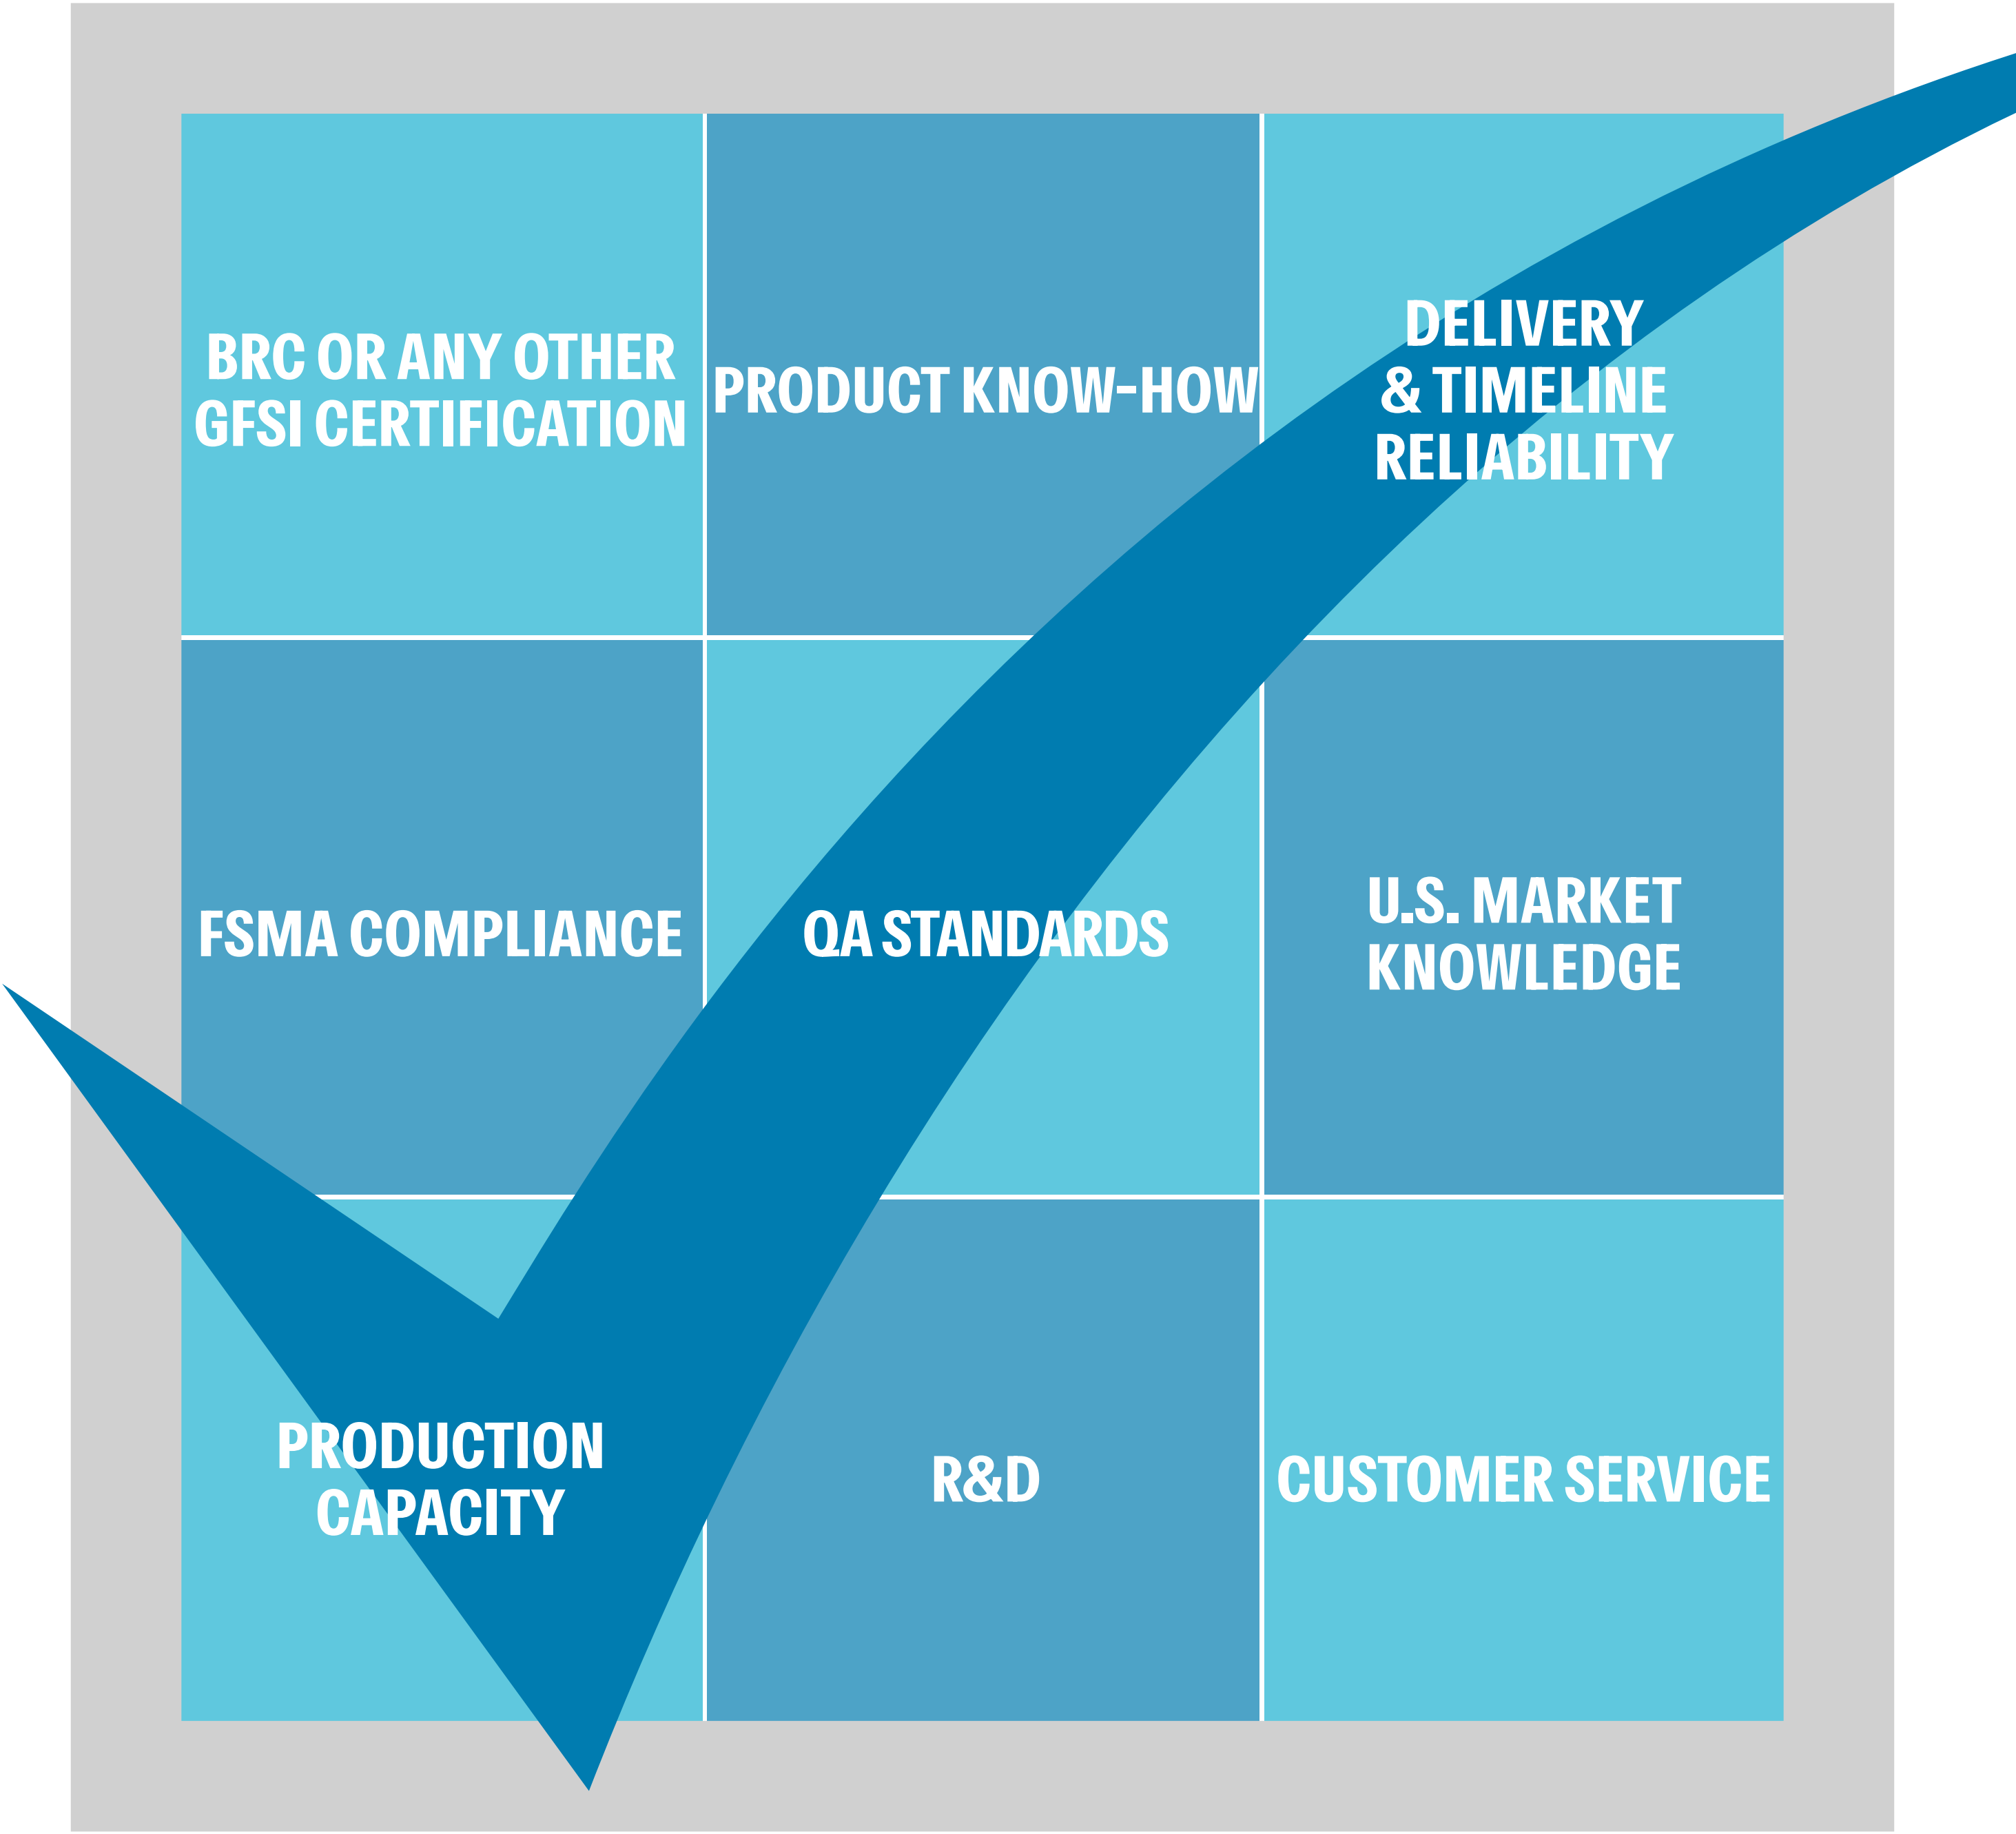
| | | |
|---|---|---|
| BRC OR ANY OTHER GFSI CERTIFICATION | PRODUCT KNOW-HOW | DELIVERY & TIMELINE RELIABILITY |
| FSMA COMPLIANCE | QA STANDARDS | U.S. MARKET KNOWLEDGE |
| PRODUCTION CAPACITY | R&D | CUSTOMER SERVICE |